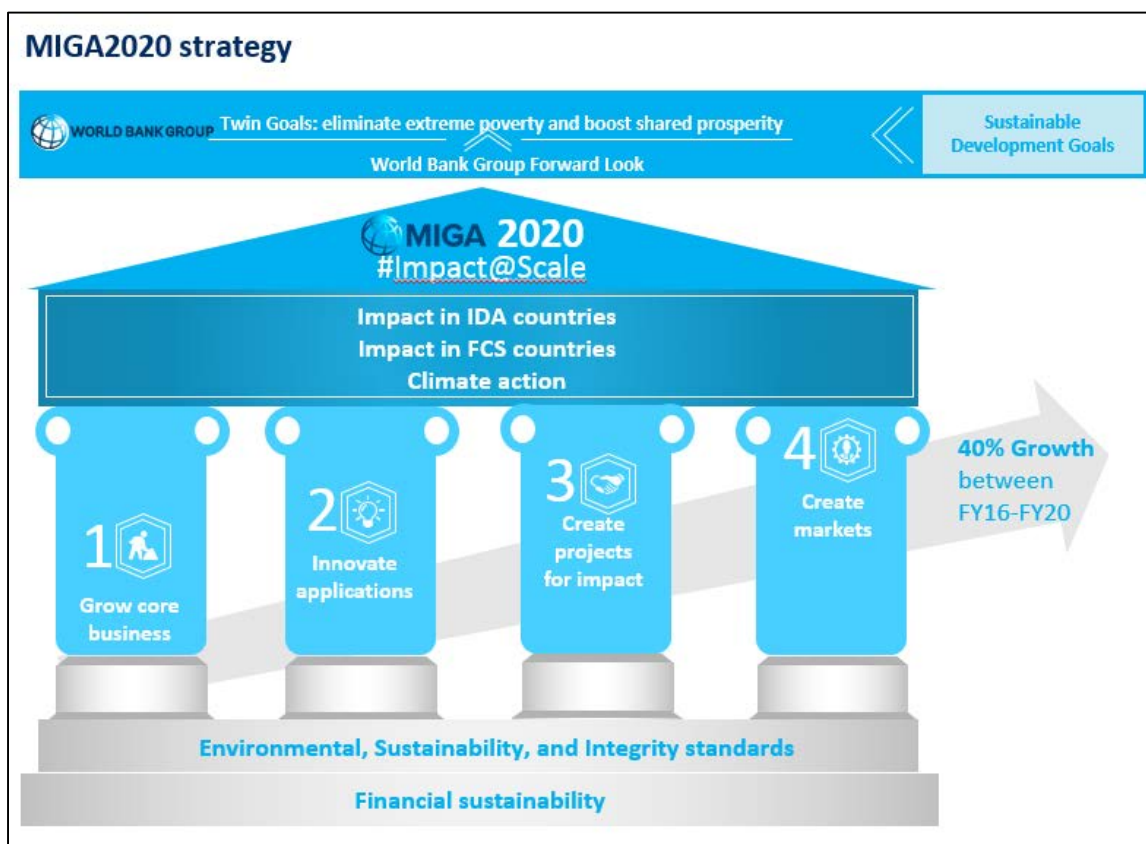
MIGA2020 strategy

WORLD BANK GROUP Twin Goals: eliminate extreme poverty and boost shared prosperity

World Bank Group Forward Look

Sustainable Development Goals

MIGA 2020
#Impact@Scale

Impact in IDA countries
Impact in FCS countries
Climate action

1 Grow core business

2 Innovate applications

3 Create projects for impact

4 Create markets

40% Growth between FY16-FY20

Environmental, Sustainability, and Integrity standards

Financial sustainability